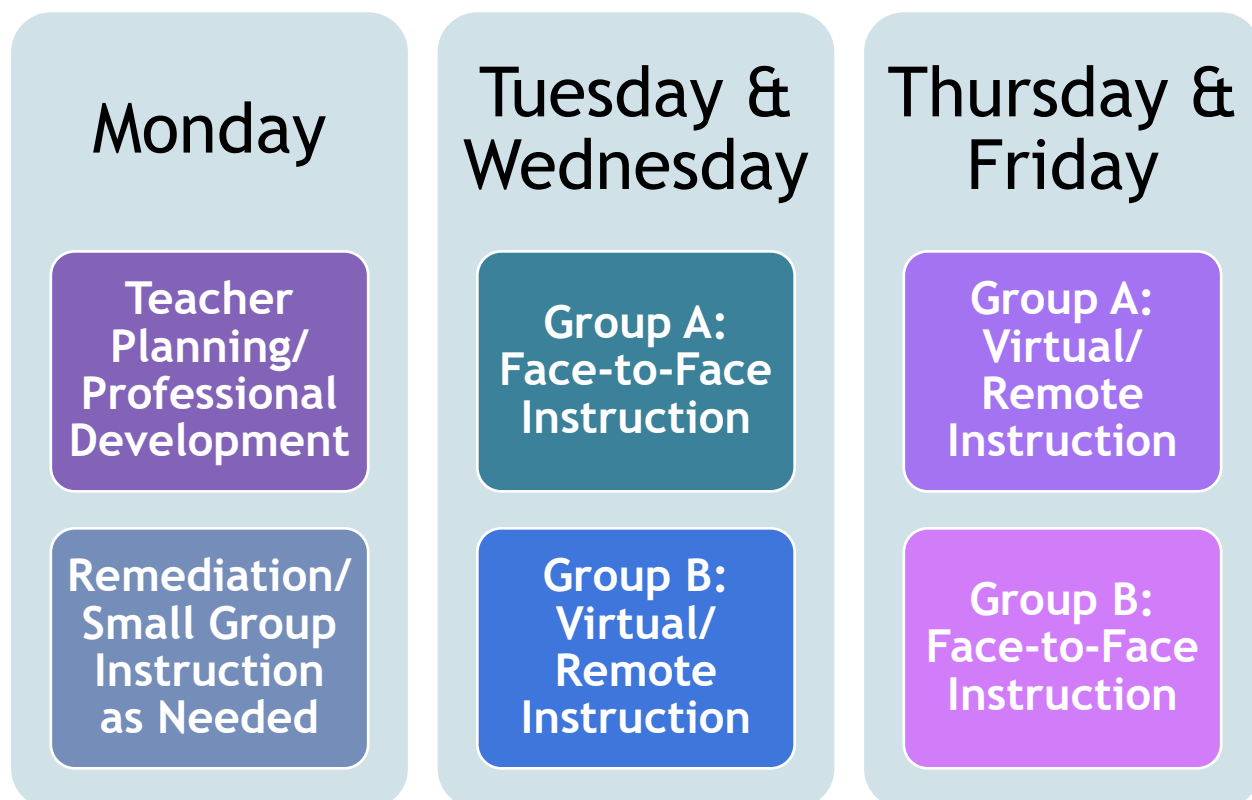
Monday

Teacher Planning/ Professional Development

Remediation/ Small Group Instruction as Needed

Tuesday & Wednesday

Group A: Face-to-Face Instruction

Group B: Virtual/ Remote Instruction

Thursday & Friday

Group A: Virtual/ Remote Instruction

Group B: Face-to-Face Instruction